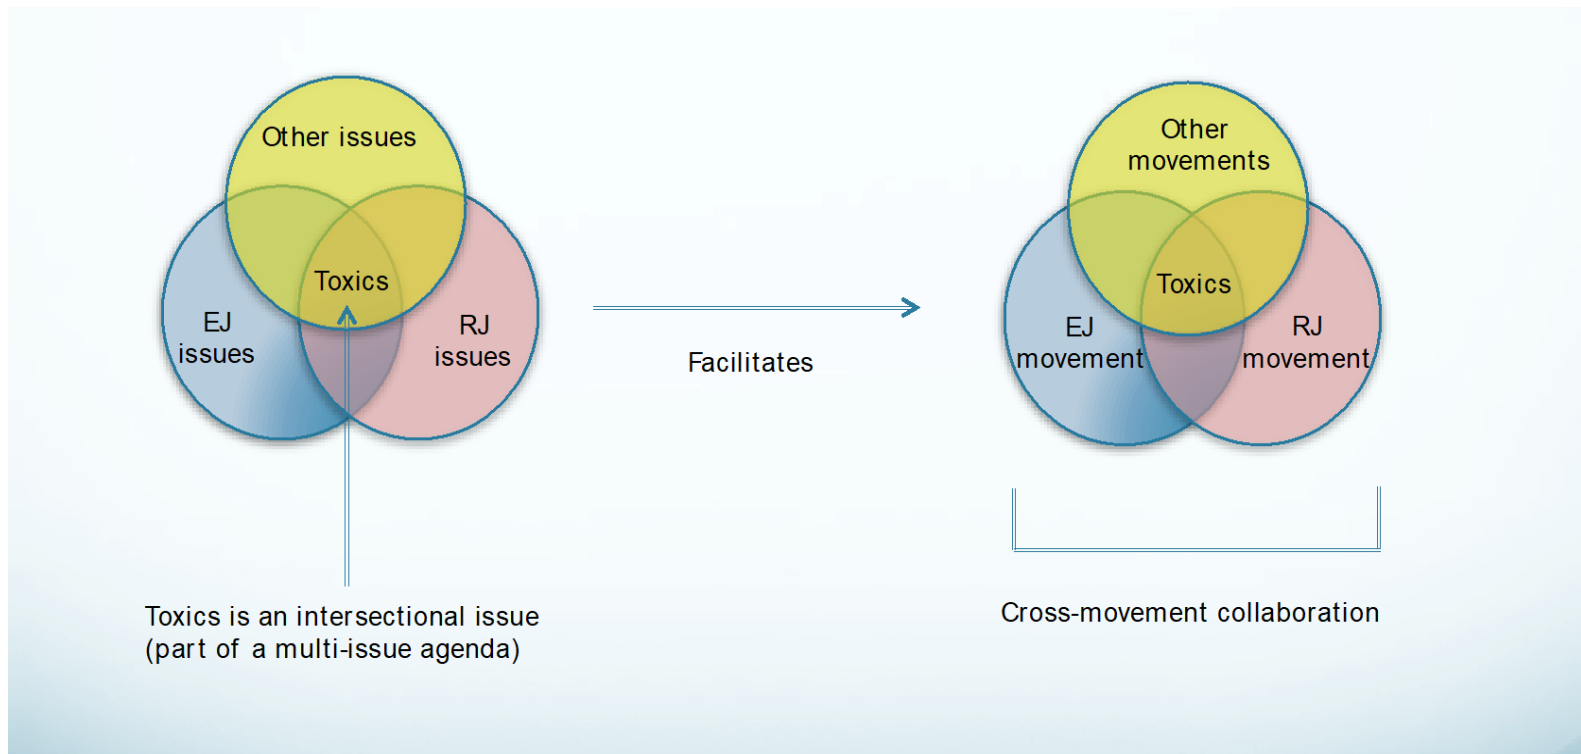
Other issues

Toxics

EJ issues

RJ issues

Toxics is an intersectional issue (part of a multi-issue agenda)

Facilitates

Other movements

Toxics

EJ movement

RJ movement

Cross-movement collaboration